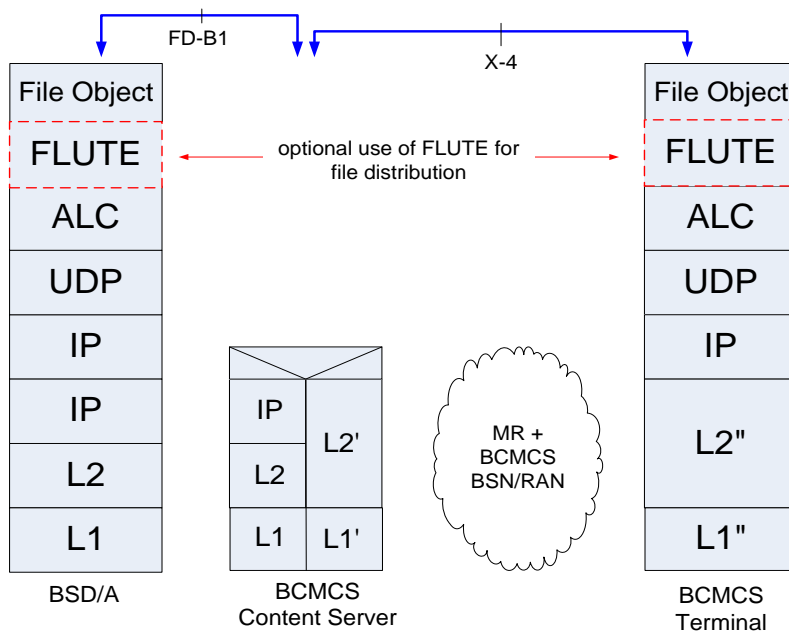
FD-B1

X-4

File Object
FLUTE
ALC
UDP
IP
IP
L2
L1
BSD/A

optional use of FLUTE for file distribution

IP
L2
L1
L2'
L1'
BCMCS Content Server

MR + BCMCS BSN/RAN

File Object
FLUTE
ALC
UDP
IP
L2"
L1"
BCMCS Terminal